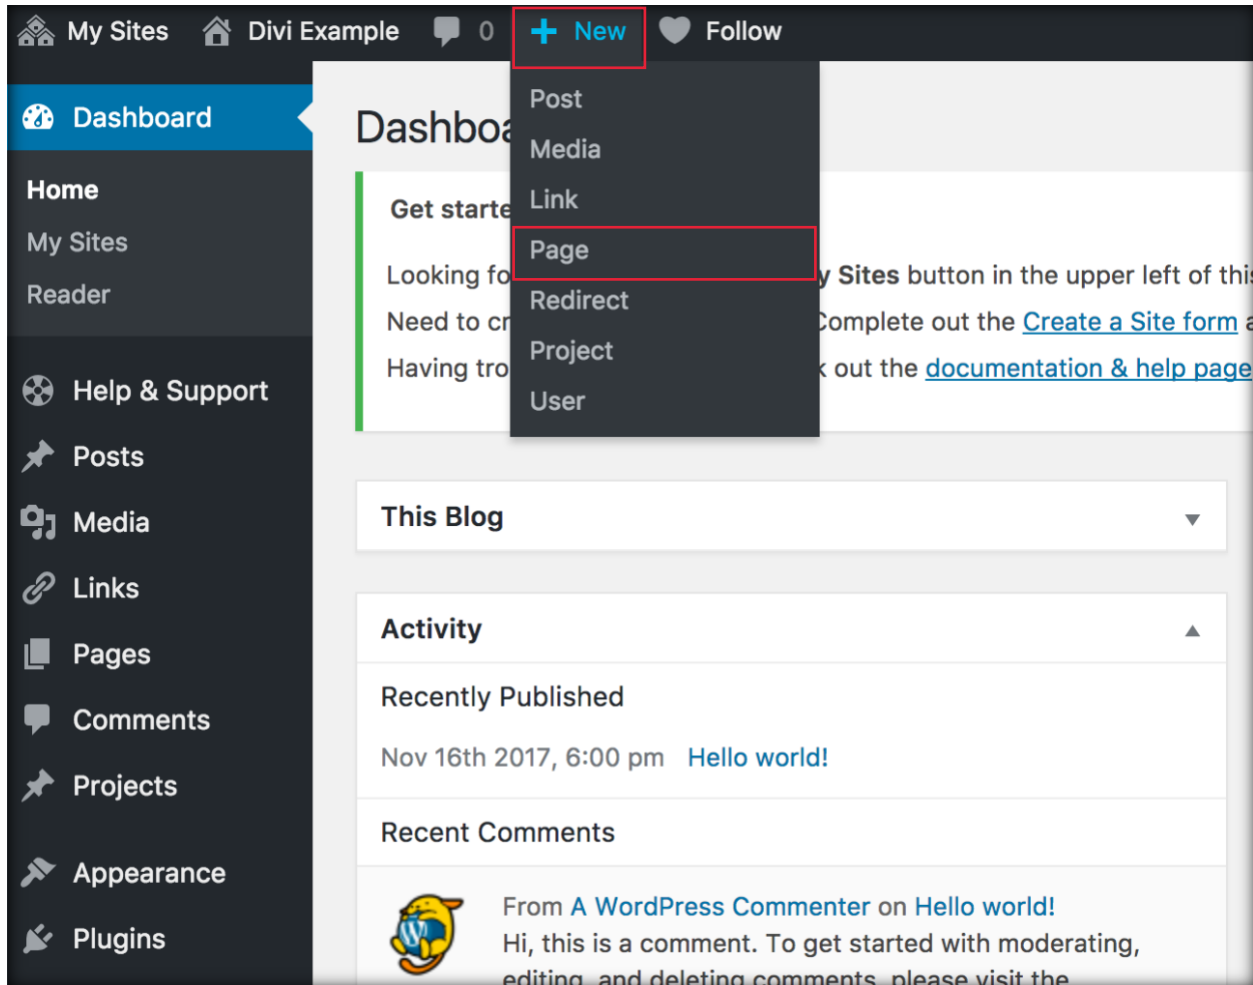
My Sites Divi Example 0 + New Follow

Dashboard

Home
My Sites
Reader

Help & Support
Posts
Media
Links
Pages
Comments
Projects
Appearance
Plugins

Post
Media
Link
Page
Redirect
Project
User

Dashbo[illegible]

Get starte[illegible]

Looking fo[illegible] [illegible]y Sites button in the upper left of thi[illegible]
Need to cr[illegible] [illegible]omplete out the Create a Site form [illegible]
Having tro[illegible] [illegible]k out the documentation & help page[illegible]

This Blog

Activity

Recently Published

Nov 16th 2017, 6:00 pm Hello world!

Recent Comments

From A WordPress Commenter on Hello world!
Hi, this is a comment. To get started with moderating, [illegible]